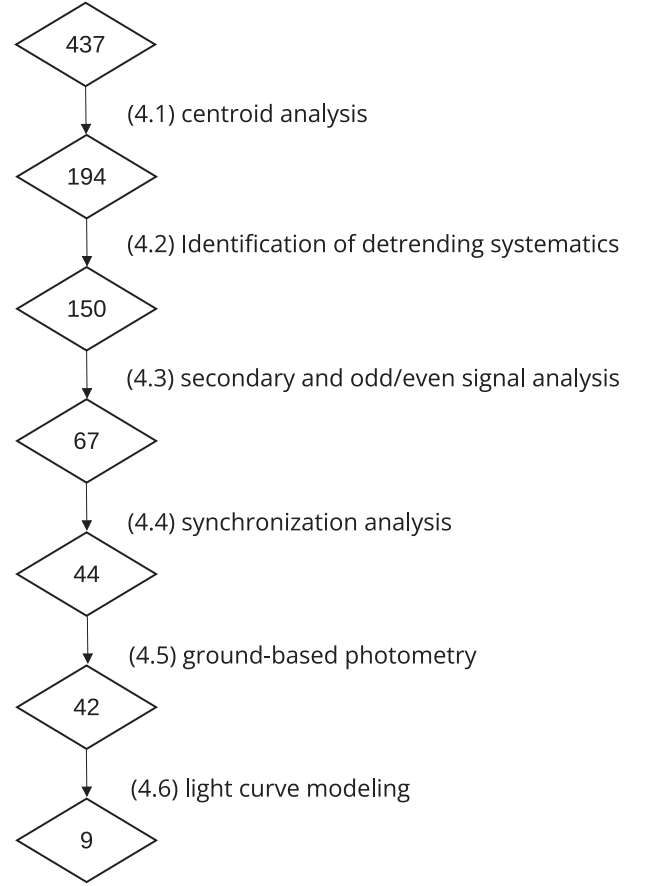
437

(4.1) centroid analysis

194

(4.2) Identification of detrending systematics

150

(4.3) secondary and odd/even signal analysis

67

(4.4) synchronization analysis

44

(4.5) ground-based photometry

42

(4.6) light curve modeling

9